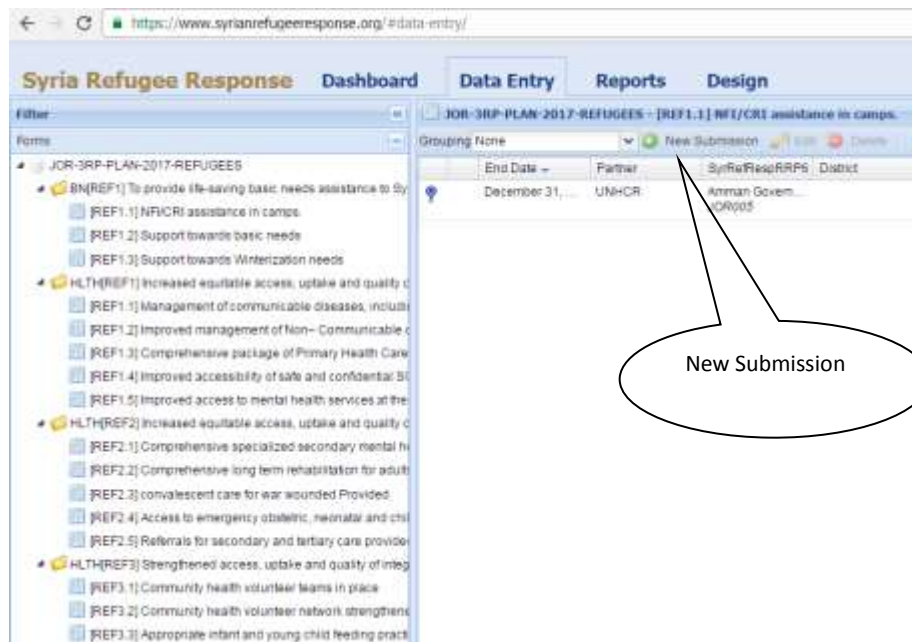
https://www.syrianrefugeeresponse.org/#data-entry/

Syria Refugee Response Dashboard Data Entry Reports Design

Filter

Forms

JOR-3RP-PLAN-2017-REFUGEES

BN[REF1] To provide life-saving basic needs assistance to Sy

[REF1.1] NFI/CRI assistance in camps.

[REF1.2] Support towards basic needs

[REF1.3] Support towards Winterization needs

HLTH[REF1] Increased equitable access, uptake and quality c

[REF1.1] Management of communicable diseases, includi

[REF1.2] Improved management of Non– Communicable c

[REF1.3] Comprehensive package of Primary Health Care

[REF1.4] Improved accessibility of safe and confidential SI

[REF1.5] Improved access to mental health services at the

HLTH[REF2] Increased equitable access, uptake and quality c

[REF2.1] Comprehensive specialized secondary mental h

[REF2.2] Comprehensive long term rehabilitation for adult

[REF2.3] convalescent care for war wounded Provided

[REF2.4] Access to emergency obstetric, neonatal and chi

[REF2.5] Referrals for secondary and tertiary care provide

HLTH[REF3] Strengthened access, uptake and quality of integ

[REF3.1] Community health volunteer teams in place

[REF3.2] Community health volunteer network strengthene

[REF3.3] Appropriate infant and young child feeding pract

JOR-3RP-PLAN-2017-REFUGEES - [REF1.1] NFI/CRI assistance in camps.

Grouping None New Submission Edit Delete

| End Date | Partner | SyrRefRespRRP6 | District |
|---|---|---|---|
| December 31, ... | UNHCR | Amman Govern... JOR005 | |

New Submission